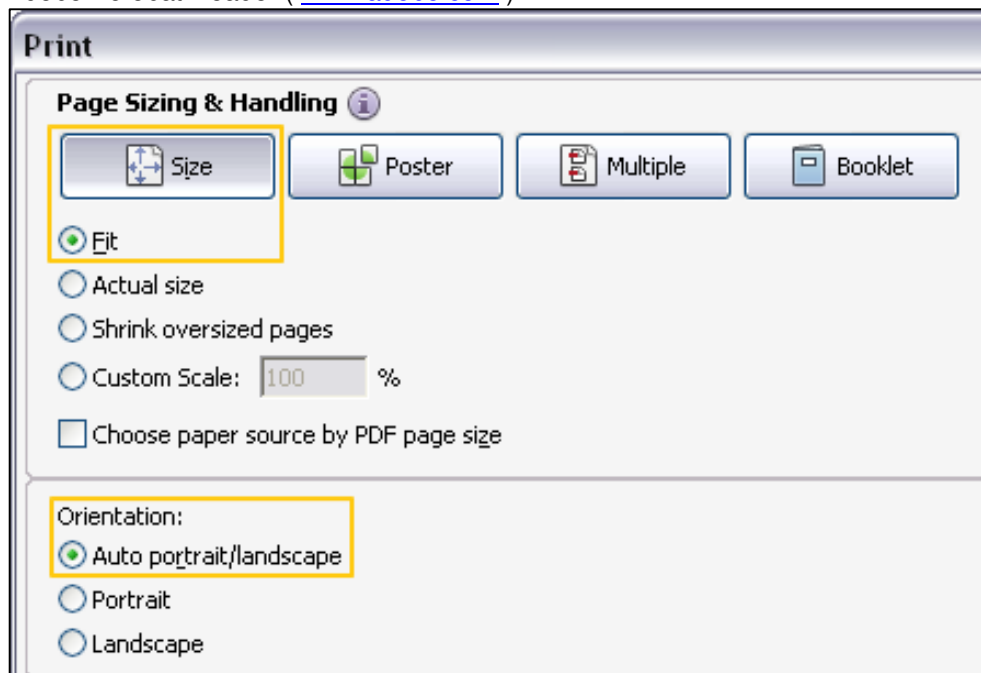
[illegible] ([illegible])

Print

Page Sizing & Handling

Size

Poster

Multiple

Booklet

Fit

Actual size

Shrink oversized pages

Custom Scale: 100 %

Choose paper source by PDF page size

Orientation:

Auto portrait/landscape

Portrait

Landscape